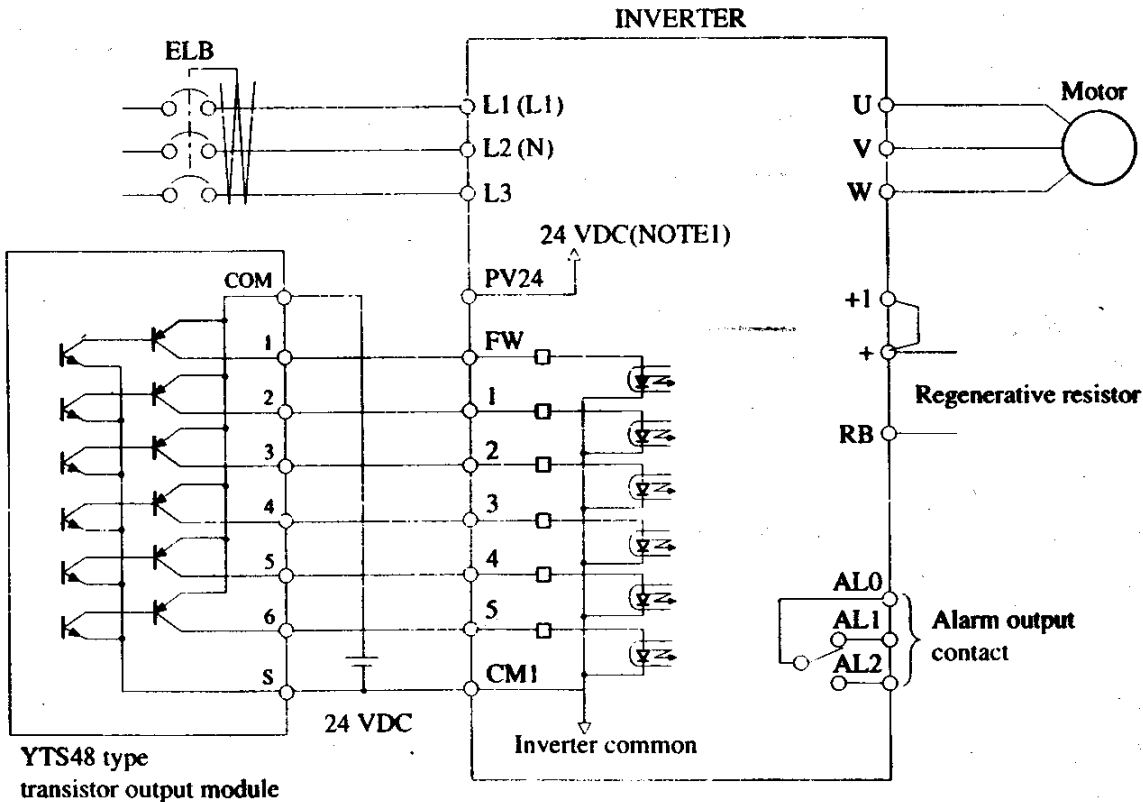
INVERTER

ELB

L1 (L1)
L2 (N)
L3

U
V
W

Motor

24 VDC(NOTE1)

COM
PV24

1
2
3
4
5
6
S

FW
1
2
3
4
5
CM1

+1
+

Regenerative resistor

RB

AL0
AL1
AL2

Alarm output contact

24 VDC

Inverter common

YTS48 type
transistor output module